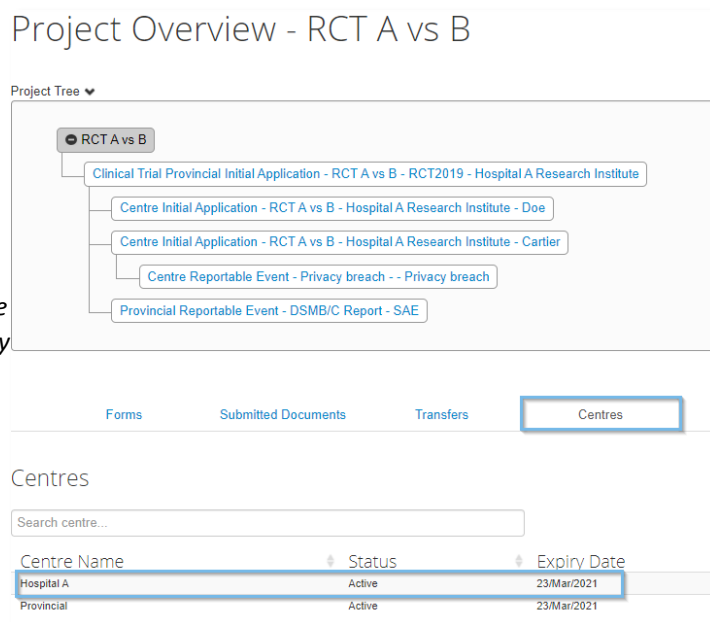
Project Overview - RCT A vs B

Project Tree

RCT A vs B

Clinical Trial Provincial Initial Application - RCT A vs B - RCT2019 - Hospital A Research Institute

Centre Initial Application - RCT A vs B - Hospital A Research Institute - Doe

Centre Initial Application - RCT A vs B - Hospital A Research Institute - Cartier

Centre Reportable Event - Privacy breach - - Privacy breach

Provincial Reportable Event - DSMB/C Report - SAE

Forms Submitted Documents Transfers Centres

Centres

Search centre...

| Centre Name | Status | Expiry Date |
|---|---|---|
| Hospital A | Active | 23/Mar/2021 |
| Provincial | Active | 23/Mar/2021 |